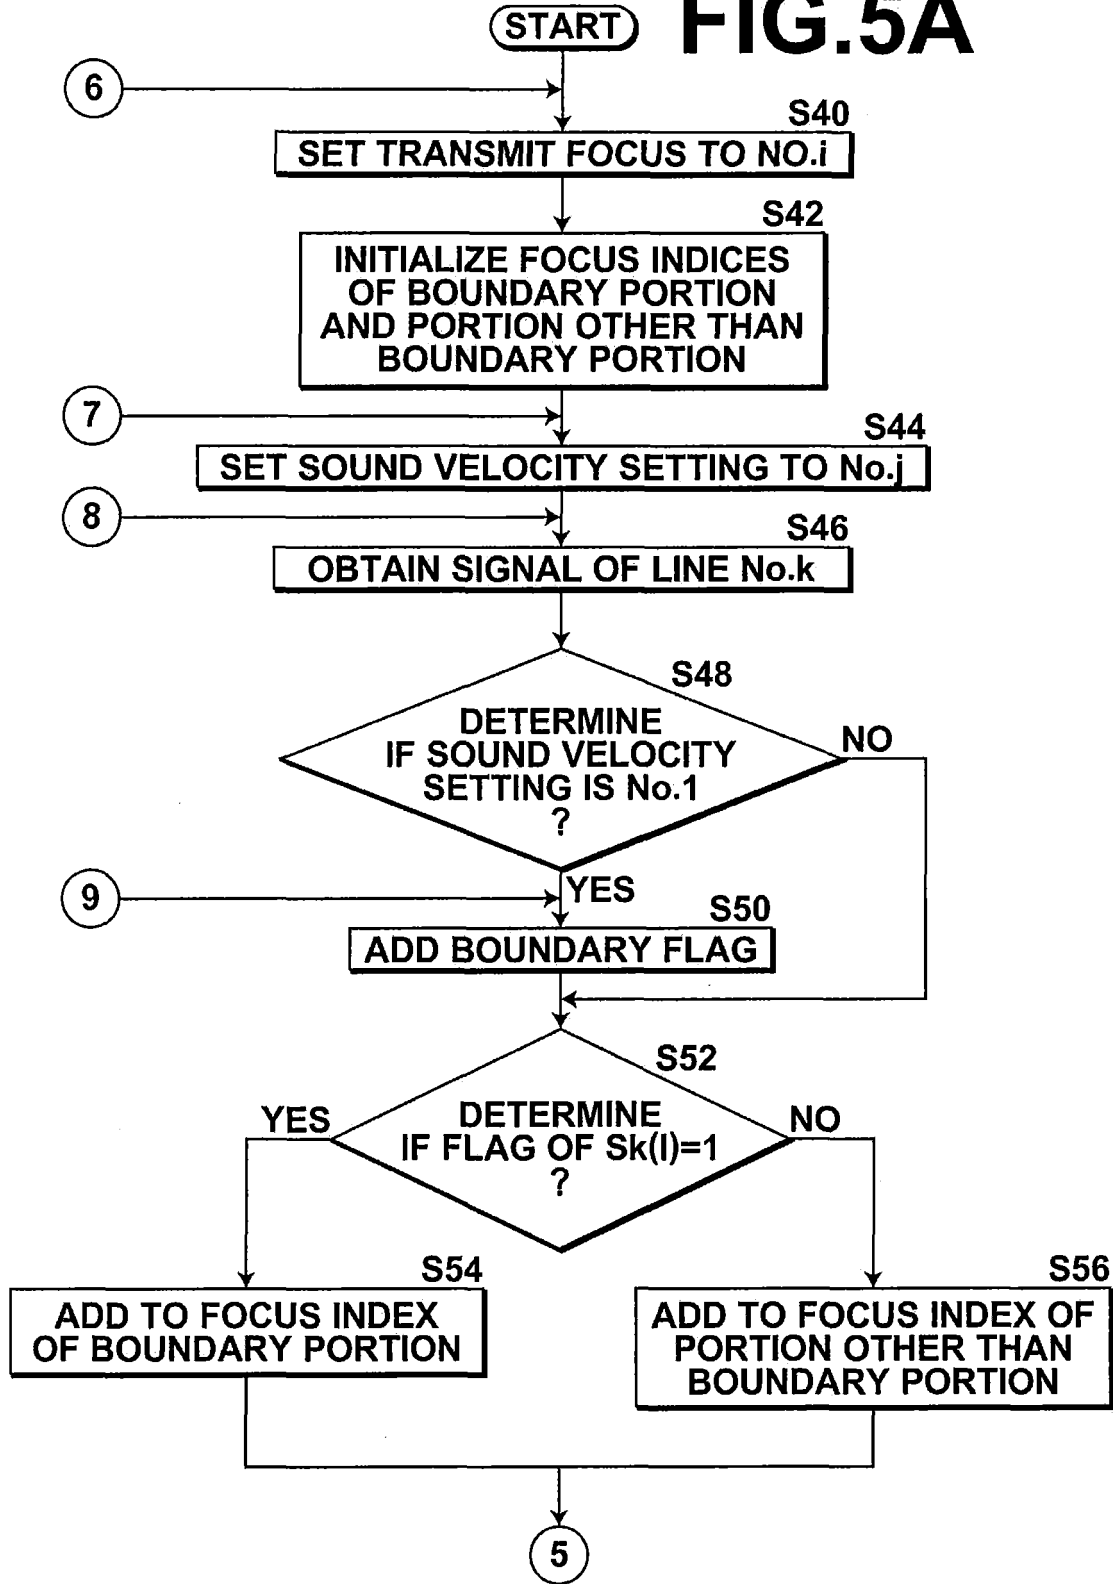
START

FIG.5A

6

S40
SET TRANSMIT FOCUS TO NO.i

S42
INITIALIZE FOCUS INDICES OF BOUNDARY PORTION AND PORTION OTHER THAN BOUNDARY PORTION

7

S44
SET SOUND VELOCITY SETTING TO No.j

8

S46
OBTAIN SIGNAL OF LINE No.k

S48
DETERMINE IF SOUND VELOCITY SETTING IS No.1 ?

NO

YES

9

S50
ADD BOUNDARY FLAG

S52
DETERMINE IF FLAG OF Sk(l)=1 ?

YES

NO

S54
ADD TO FOCUS INDEX OF BOUNDARY PORTION

S56
ADD TO FOCUS INDEX OF PORTION OTHER THAN BOUNDARY PORTION

5